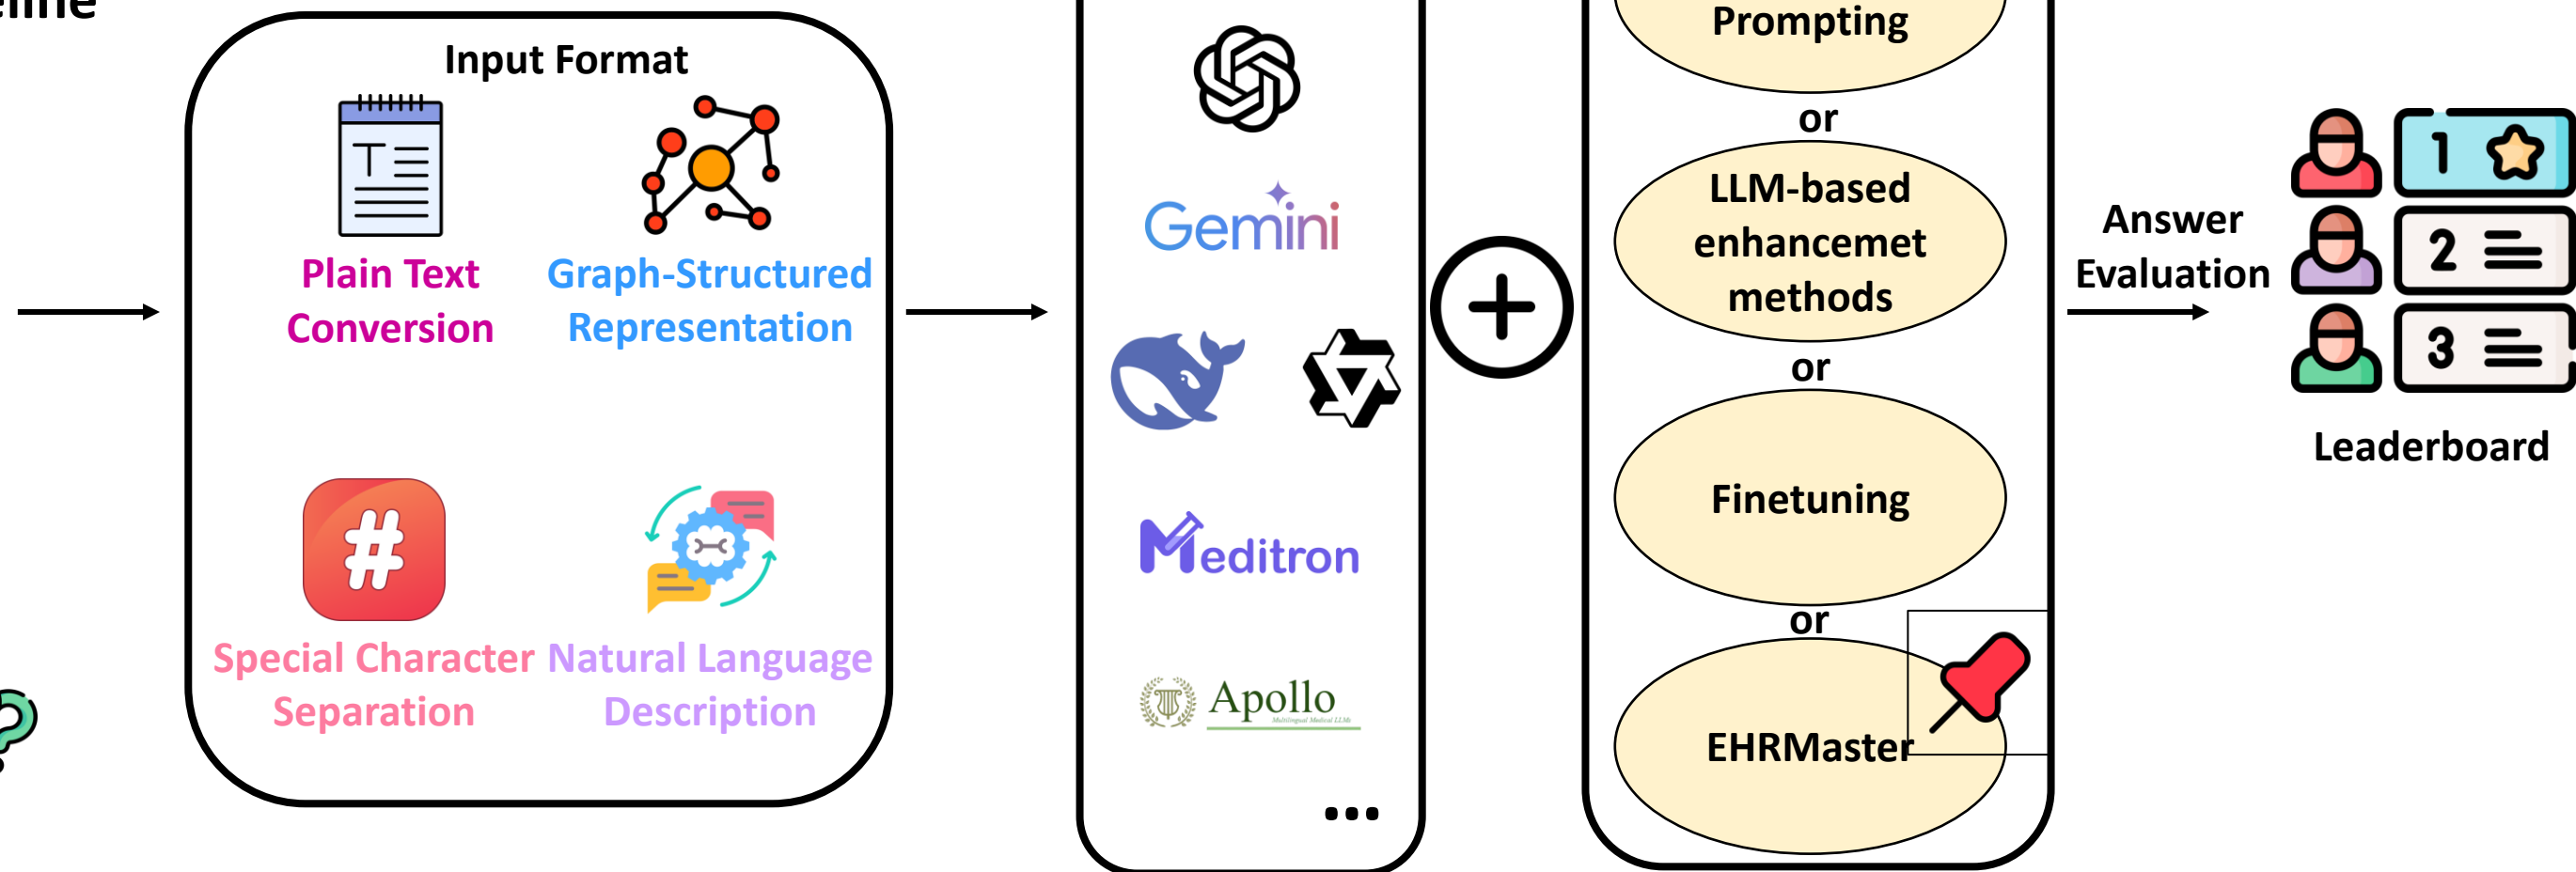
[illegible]

Input Format

Plain Text Conversion

Graph-Structured Representation

Special Character Separation

Natural Language Description

Gemini

Meditron

Apollo
Multilingual Medical LLMs

...

Prompting

or

LLM-based enhancemet methods

or

Finetuning

or

EHRMaster

Answer Evaluation

1

2

3

Leaderboard